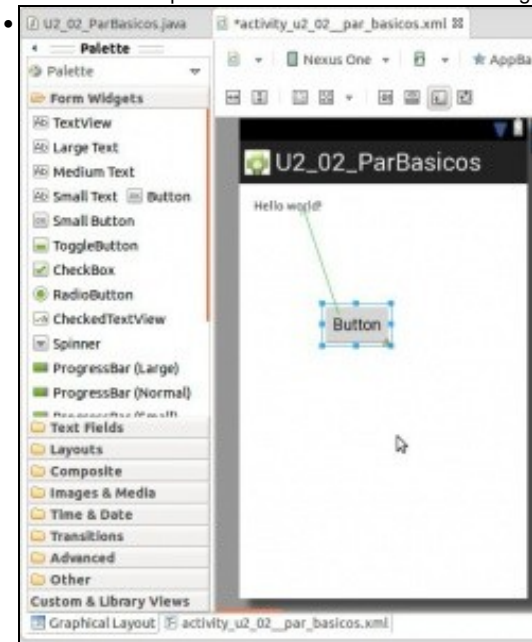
U2_02_ParBasicos.java
*activity_u2_02_par_basicos.xml

Palette
Palette
Form Widgets
TextView
Large Text
Medium Text
Small Text
Button
Small Button
ToggleButton
CheckBox
RadioButton
CheckedTextView
Spinner
ProgressBar (Large)
ProgressBar (Normal)
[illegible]
Text Fields
Layouts
Composite
Images & Media
Time & Date
Transitions
Advanced
Other
Custom & Library Views

Nexus One
AppBa

U2_02_ParBasicos
Hello world!
Button

Graphical Layout
activity_u2_02_par_basicos.xml